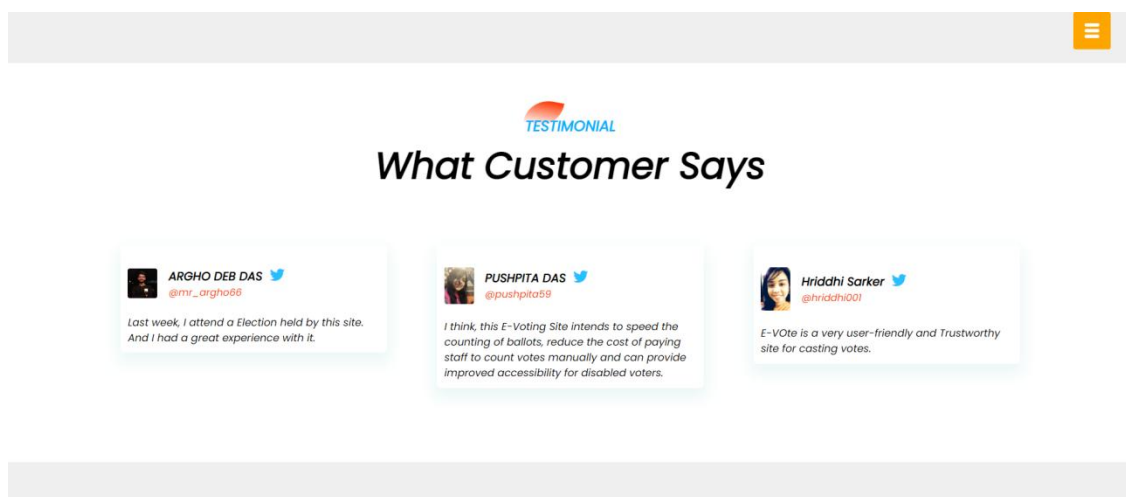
TESTIMONIAL

What Customer Says

ARGHO DEB DAS
@mr_argho86

Last week, I attend a Election held by this site. And I had a great experience with it.

PUSHPITA DAS
@pushpita59

I think, this E-Voting Site intends to speed the counting of ballots, reduce the cost of paying staff to count votes manually and can provide improved accessibility for disabled voters.

Hriddhi Sarker
@hriddhi001

E-VOte is a very user-friendly and Trustworthy site for casting votes.